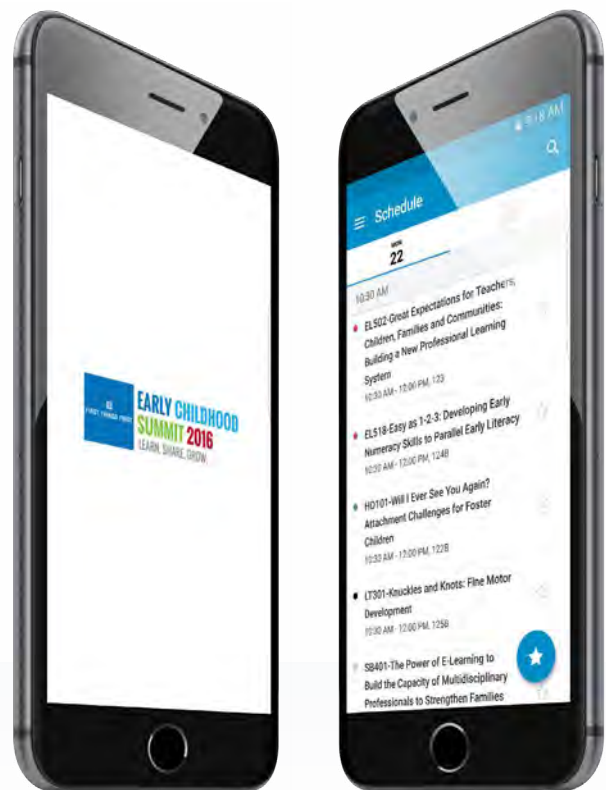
AZ FIRST THINGS FIRST

EARLY CHILDHOOD SUMMIT 2016

LEARN. SHARE. GROW.

10:18 AM

Schedule

MON 22

10:30 AM

EL502-Great Expectations for Teachers, Children, Families and Communities: Building a New Professional Learning System

10:30 AM - 12:00 PM, 123

EL518-Easy as 1-2-3: Developing Early Numeracy Skills to Parallel Early Literacy

10:30 AM - 12:00 PM, 124B

HD101-Will I Ever See You Again? Attachment Challenges for Foster Children

10:30 AM - 12:00 PM, 122B

LT301-Knuckles and Knots: Fine Motor Development

10:30 AM - 12:00 PM, 125B

SB401-The Power of E-Learning to Build the Capacity of Multidisciplinary Professionals to Strengthen Families